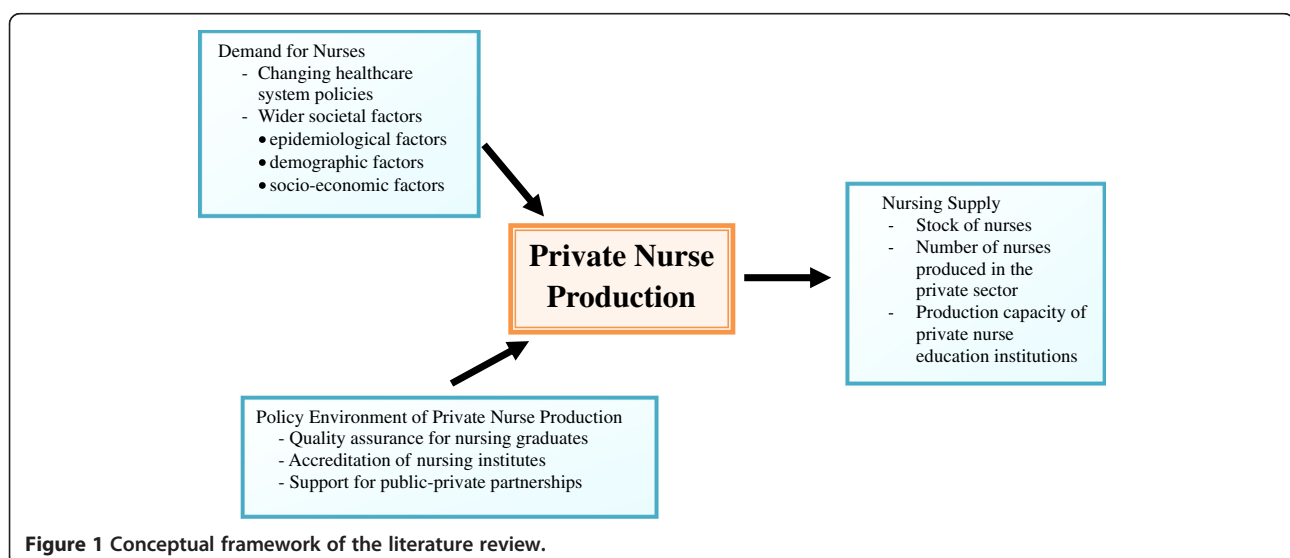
Demand for Nurses
- Changing healthcare system policies
- Wider societal factors
• epidemiological factors
• demographic factors
• socio-economic factors

Private Nurse Production

Nursing Supply
- Stock of nurses
- Number of nurses produced in the private sector
- Production capacity of private nurse education institutions

Policy Environment of Private Nurse Production
- Quality assurance for nursing graduates
- Accreditation of nursing institutes
- Support for public-private partnerships

Figure 1 Conceptual framework of the literature review.